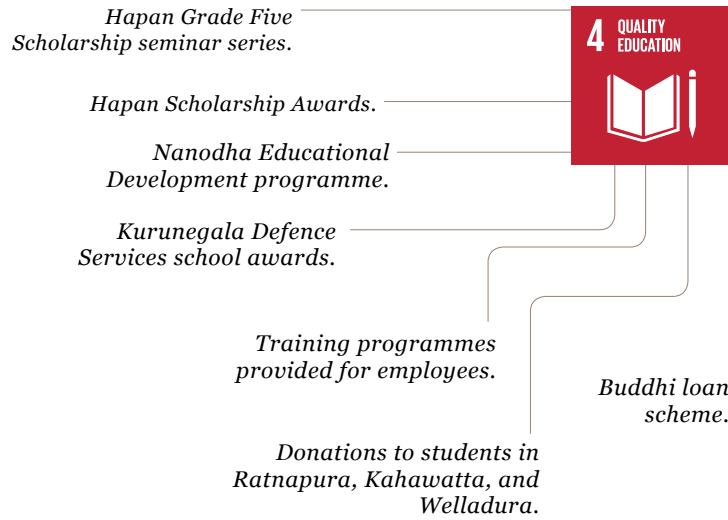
Hapan Grade Five Scholarship seminar series.

Hapan Scholarship Awards.

Nanodha Educational Development programme.

Kurunegala Defence Services school awards.

4 QUALITY EDUCATION

Training programmes provided for employees.

Buddhi loan scheme.

Donations to students in Ratnapura, Kahawatta, and Welladura.